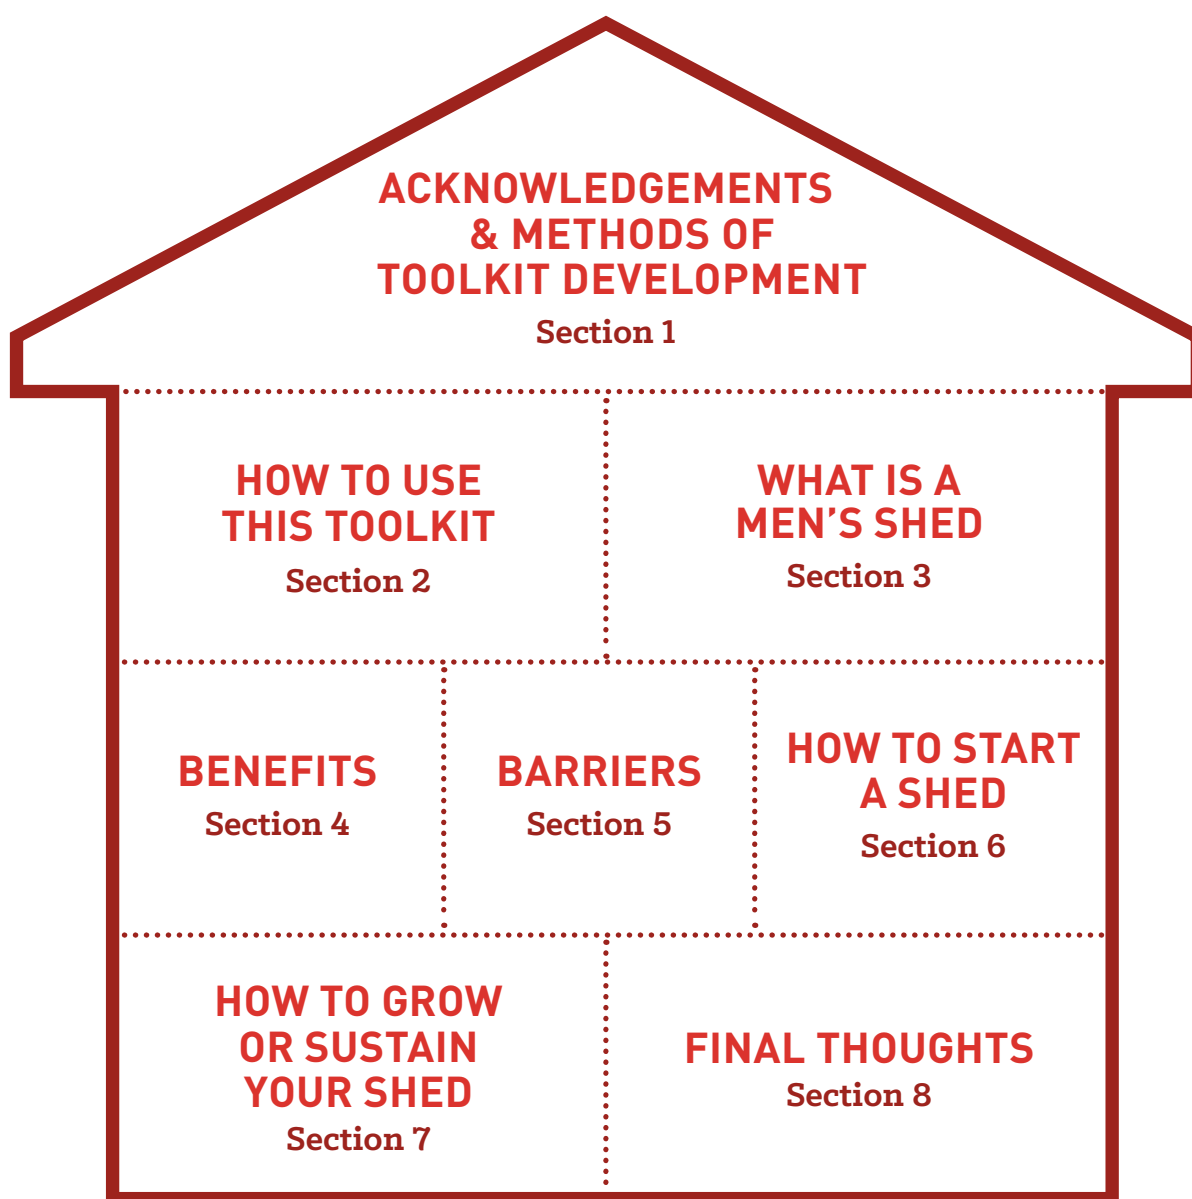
ACKNOWLEDGEMENTS & METHODS OF TOOLKIT DEVELOPMENT
Section 1

HOW TO USE THIS TOOLKIT
Section 2

WHAT IS A MEN'S SHED
Section 3

BENEFITS
Section 4

BARRIERS
Section 5

HOW TO START A SHED
Section 6

HOW TO GROW OR SUSTAIN YOUR SHED
Section 7

FINAL THOUGHTS
Section 8